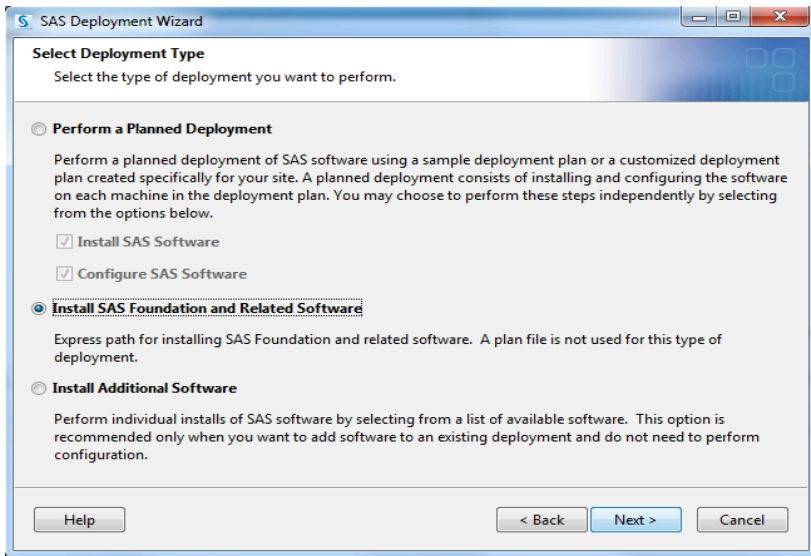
SAS Deployment Wizard

Select Deployment Type

Select the type of deployment you want to perform.

Perform a Planned Deployment

Perform a planned deployment of SAS software using a sample deployment plan or a customized deployment plan created specifically for your site. A planned deployment consists of installing and configuring the software on each machine in the deployment plan. You may choose to perform these steps independently by selecting from the options below.

Install SAS Software

Configure SAS Software

Install SAS Foundation and Related Software

Express path for installing SAS Foundation and related software. A plan file is not used for this type of deployment.

Install Additional Software

Perform individual installs of SAS software by selecting from a list of available software. This option is recommended only when you want to add software to an existing deployment and do not need to perform configuration.

Help

< Back

Next >

Cancel